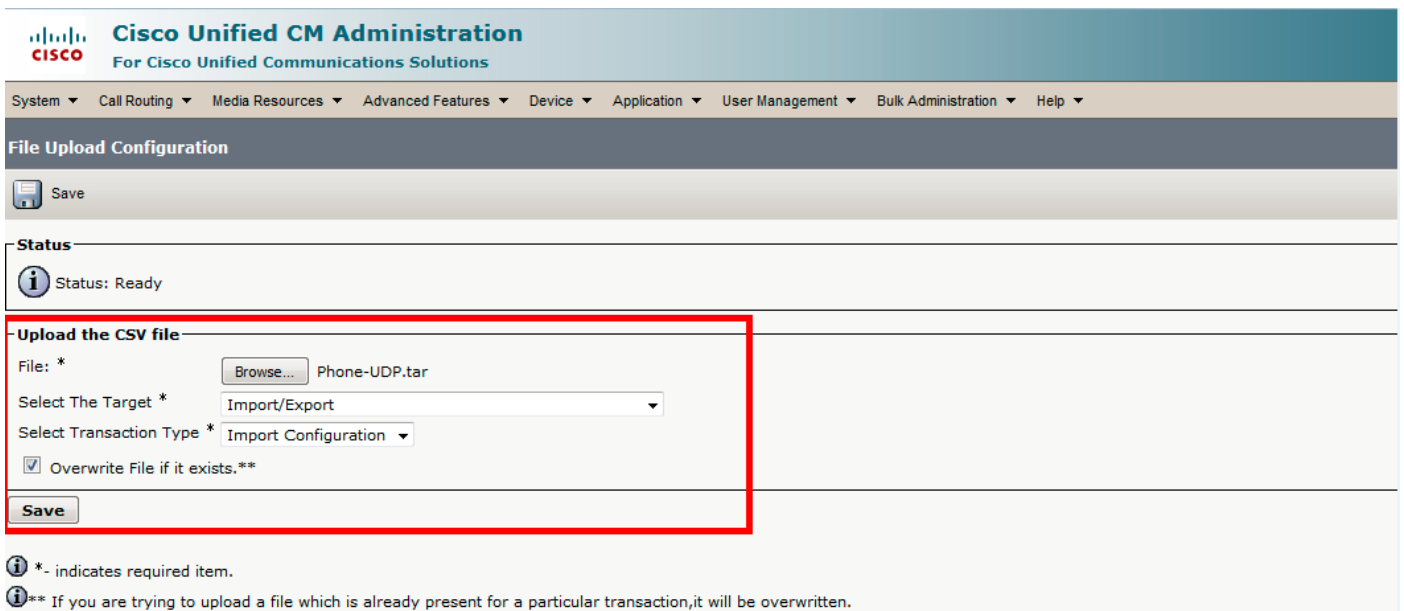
CISCO
Cisco Unified CM Administration
For Cisco Unified Communications Solutions

System ▾ Call Routing ▾ Media Resources ▾ Advanced Features ▾ Device ▾ Application ▾ User Management ▾ Bulk Administration ▾ Help ▾

File Upload Configuration

Save

Status

Status: Ready

Upload the CSV file

File: * Browse... Phone-UDP.tar

Select The Target * Import/Export

Select Transaction Type * Import Configuration

Overwrite File if it exists.**

Save

*- indicates required item.

** If you are trying to upload a file which is already present for a particular transaction,it will be overwritten.